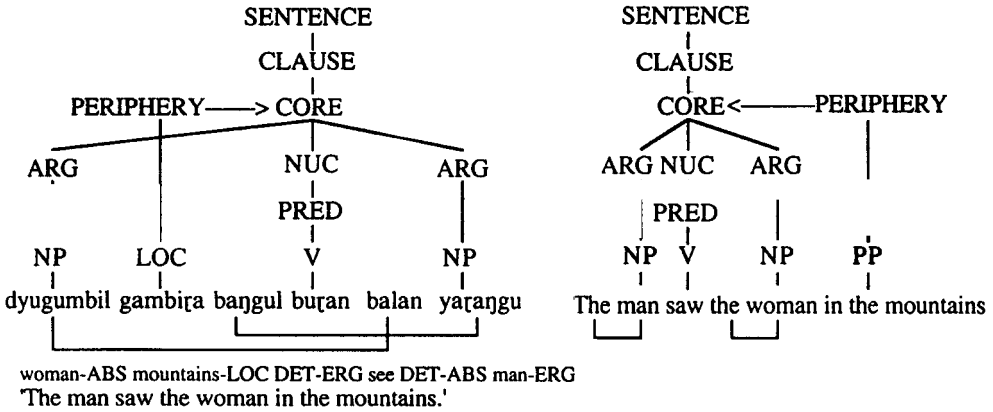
SENTENCE
CLAUSE
PERIPHERY——> CORE
ARG
NUC
ARG
PRED
NP
LOC
V
NP
dyugumbil gambiṛa baŋgul buṛan balan yaṛaŋgu

woman-ABS mountains-LOC DET-ERG see DET-ABS man-ERG
'The man saw the woman in the mountains.'

SENTENCE
CLAUSE
CORE<——PERIPHERY
ARG NUC ARG
PRED
NP V NP PP
The man saw the woman in the mountains